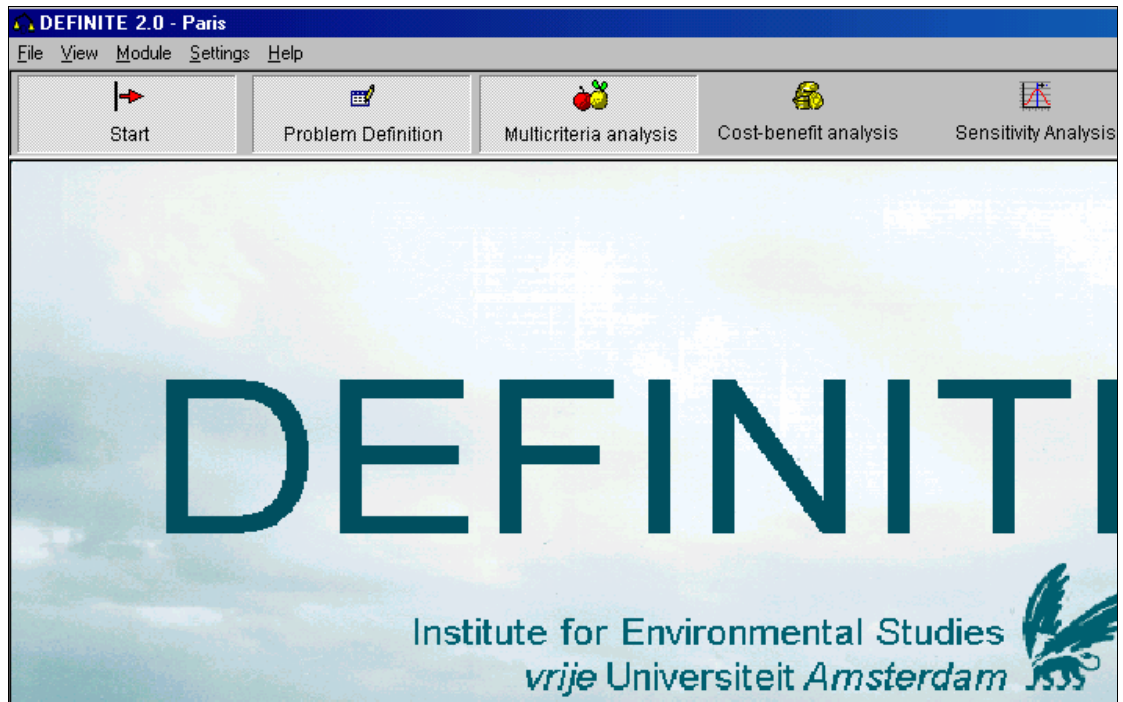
DEFINITE 2.0 - Paris

File View Module Settings Help

Start

Problem Definition

Multicriteria analysis

Cost-benefit analysis

Sensitivity Analysis

DEFINIT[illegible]

Institute for Environmental Studies
vrije Universiteit Amsterdam